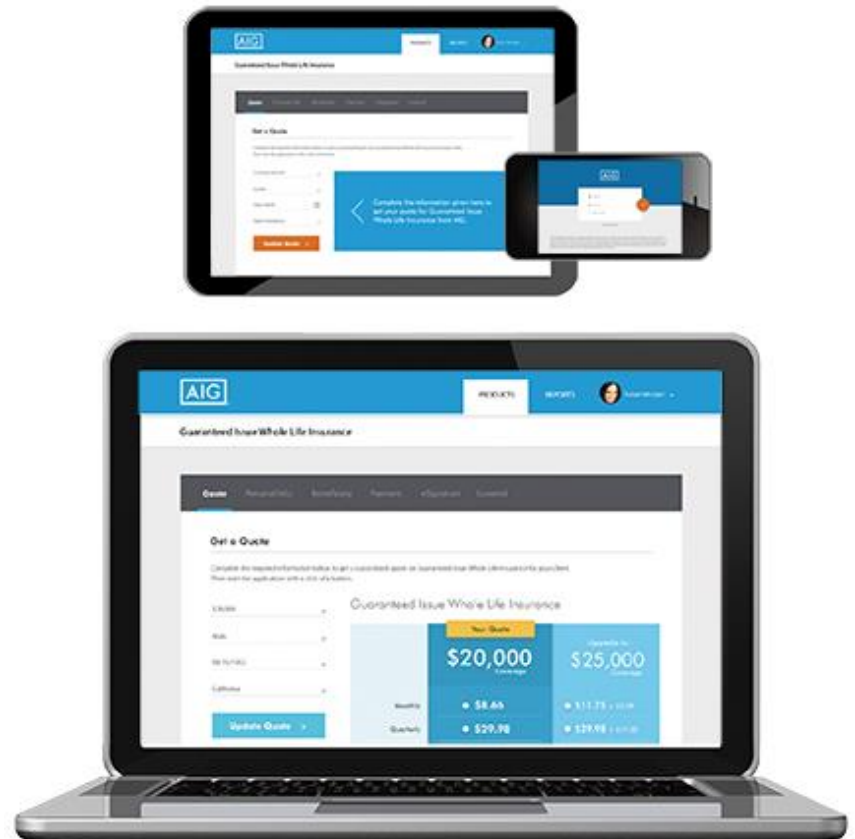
AIG

PRODUCTS

Guaranteed Issue Whole Life Insurance

Get a Quote

Complete the information given here to get your quote for Guaranteed Issue Whole Life Insurance from AIG.

Update Quote

AIG

PRODUCTS

REPORTS

Guaranteed Issue Whole Life Insurance

Quote

Get a Quote

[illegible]

Guaranteed Issue Whole Life Insurance

Your Quote

$20,000

Coverage

$25,000

Coverage

Monthly

$8.66

$11.75

Quarterly

$29.98

$29.98

Update Quote